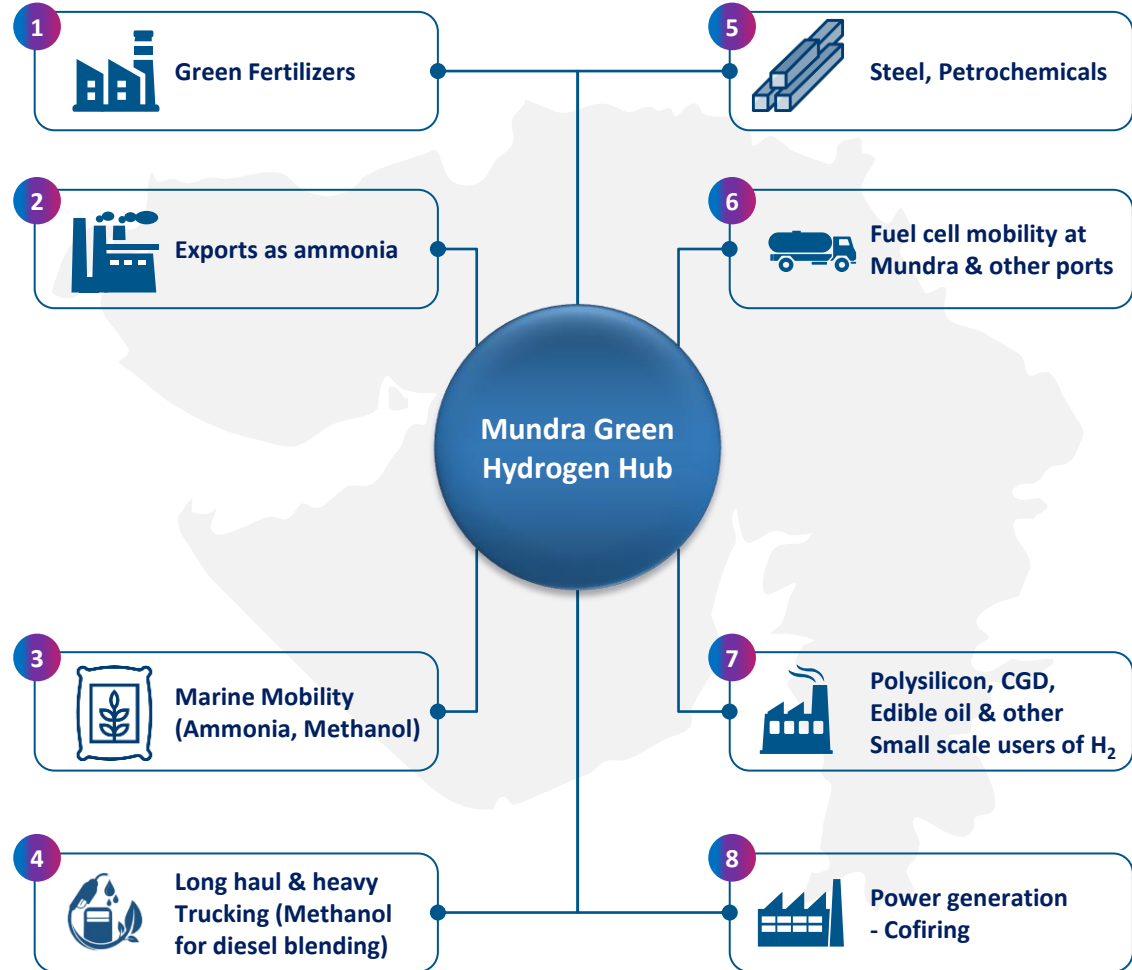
1
Green Fertilizers

5
Steel, Petrochemicals

2
Exports as ammonia

6
Fuel cell mobility at Mundra & other ports

Mundra Green Hydrogen Hub

3
Marine Mobility (Ammonia, Methanol)

7
Polysilicon, CGD, Edible oil & other Small scale users of $H_2$

4
Long haul & heavy Trucking (Methanol for diesel blending)

8
Power generation - Cofiring